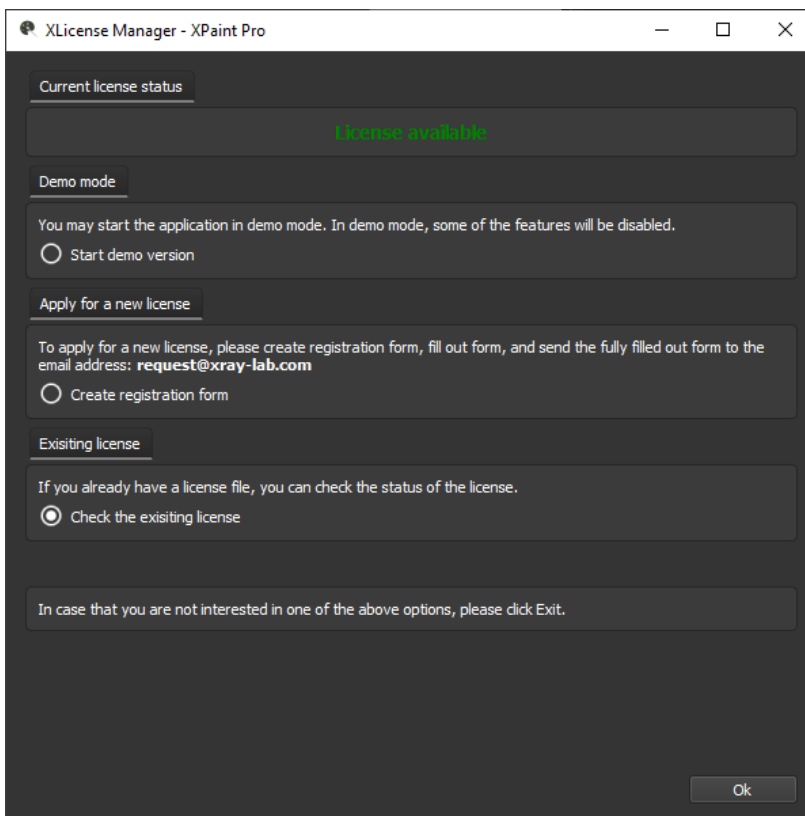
XLicense Manager - XPaint Pro

Current license status

License available

Demo mode

You may start the application in demo mode. In demo mode, some of the features will be disabled.

Start demo version

Apply for a new license

To apply for a new license, please create registration form, fill out form, and send the fully filled out form to the email address: **request@xray-lab.com**

Create registration form

Exisiting license

If you already have a license file, you can check the status of the license.

Check the exisiting license

In case that you are not interested in one of the above options, please click Exit.

Ok